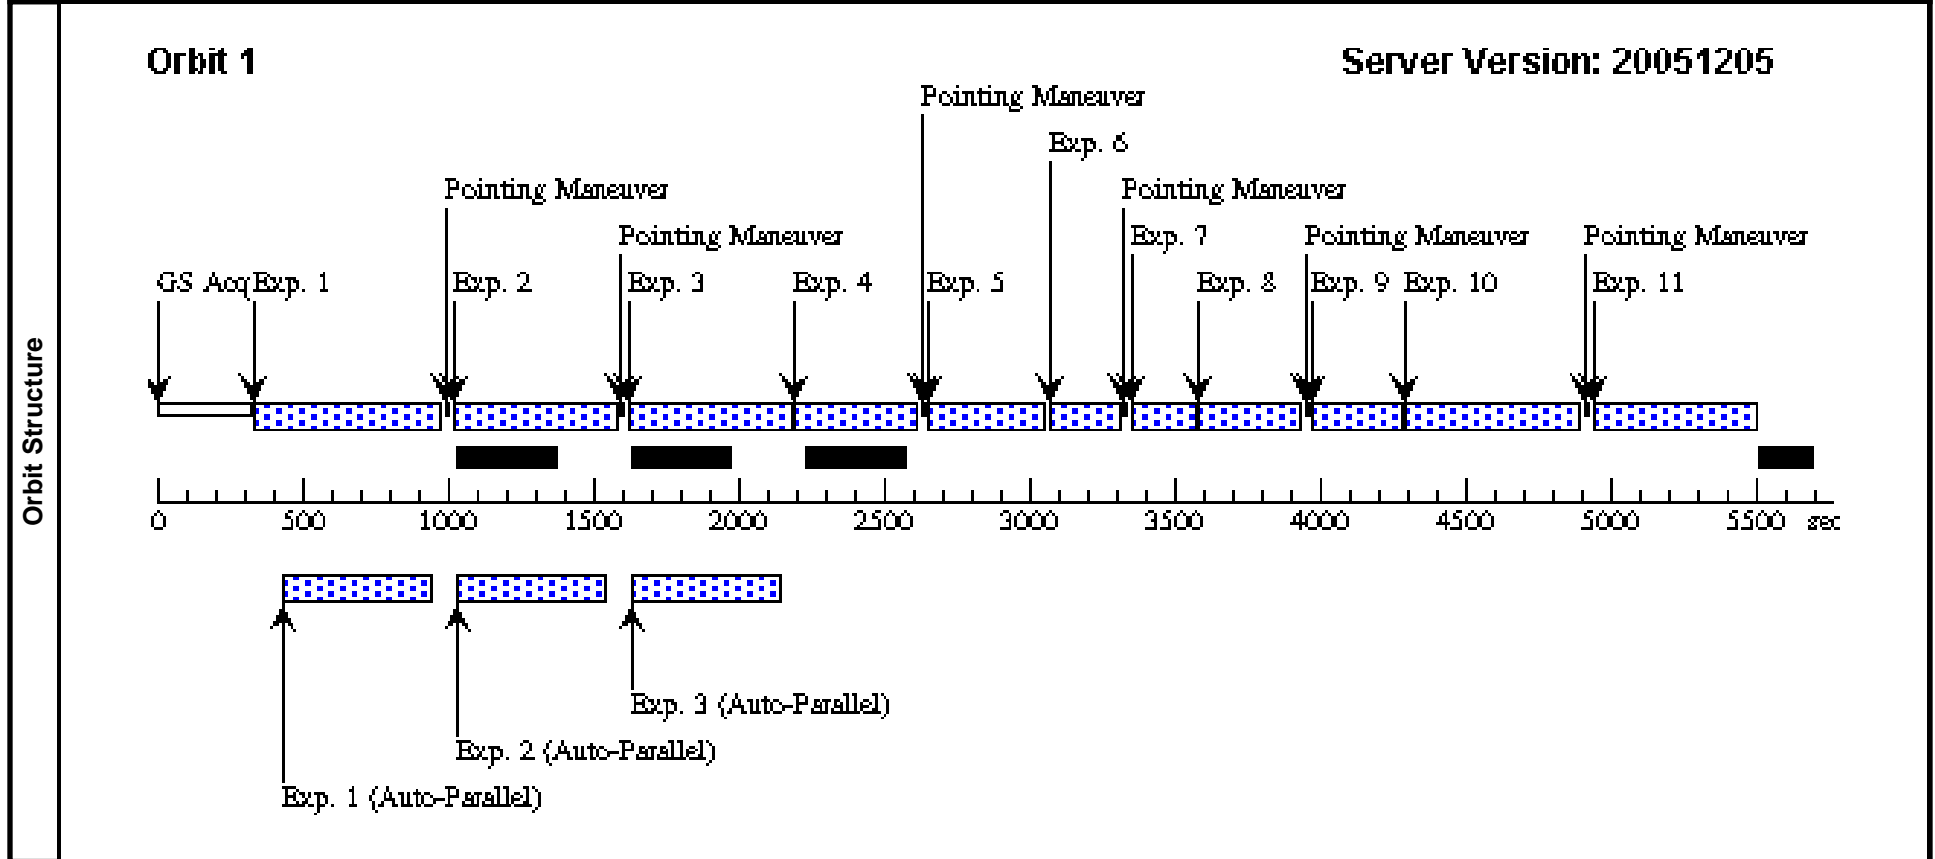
Orbit Structure

Orbit 1

Server Version: 20051205

Pointing Maneuver

Exp. 6

Pointing Maneuver

Pointing Maneuver

Pointing Maneuver

Pointing Maneuver

Pointing Maneuver

Exp. 7

GS Acq Exp. 1

Exp. 2

Exp. 3

Exp. 4

Exp. 5

Exp. 8

Exp. 9

Exp. 10

Exp. 11

0 500 1000 1500 2000 2500 3000 3500 4000 4500 5000 5500 sec

Exp. 3 (Auto-Parallel)

Exp. 2 (Auto-Parallel)

Exp. 1 (Auto-Parallel)